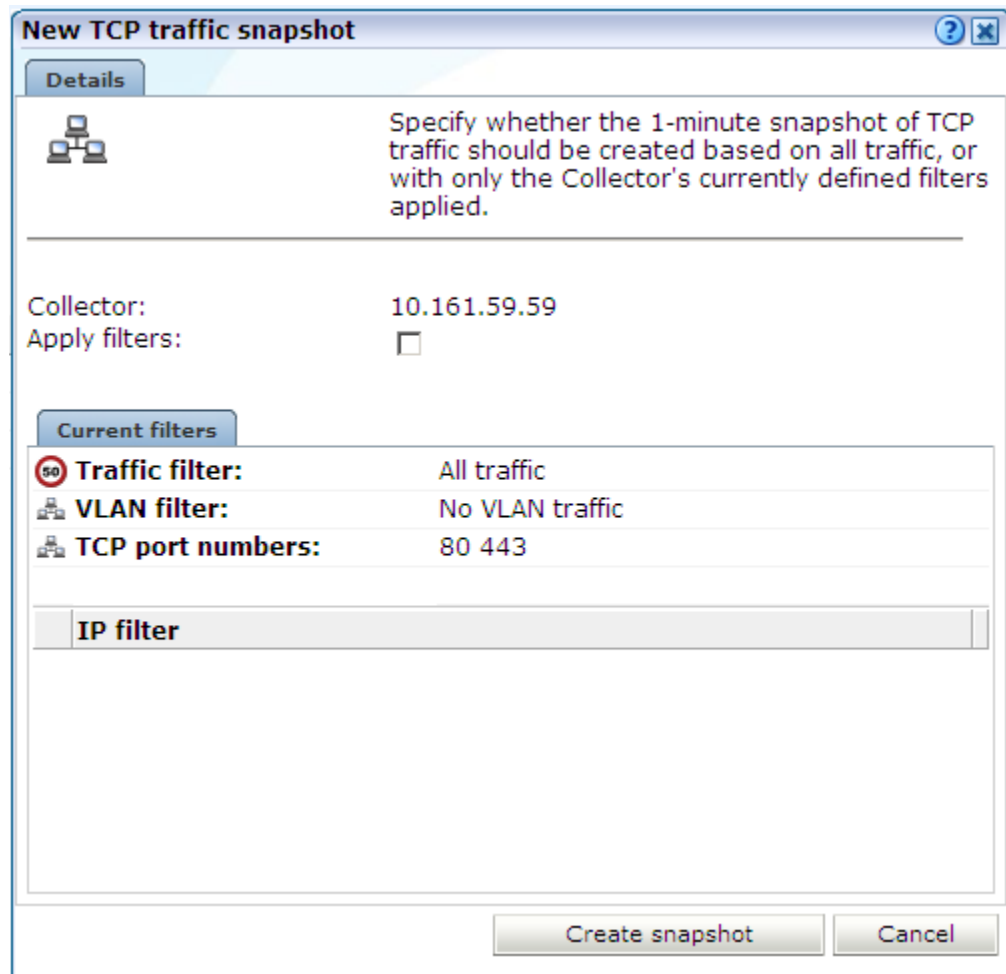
New TCP traffic snapshot

Details

Specify whether the 1-minute snapshot of TCP traffic should be created based on all traffic, or with only the Collector's currently defined filters applied.

Collector: 10.161.59.59
Apply filters:

Current filters

50 Traffic filter: All traffic
VLAN filter: No VLAN traffic
TCP port numbers: 80 443

IP filter

Create snapshot
Cancel